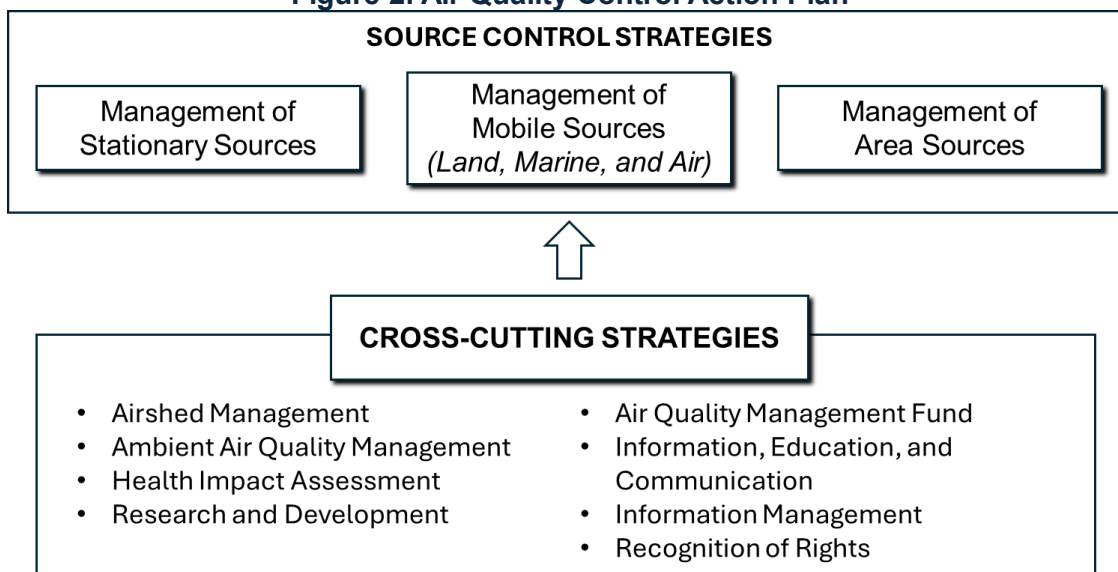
Figure 2. Air Quality Control Action Plan

SOURCE CONTROL STRATEGIES

Management of Stationary Sources

Management of Mobile Sources *(Land, Marine, and Air)*

Management of Area Sources

CROSS-CUTTING STRATEGIES

- Airshed Management
- Ambient Air Quality Management
- Health Impact Assessment
- Research and Development

- Air Quality Management Fund
- Information, Education, and Communication
- Information Management
- Recognition of Rights